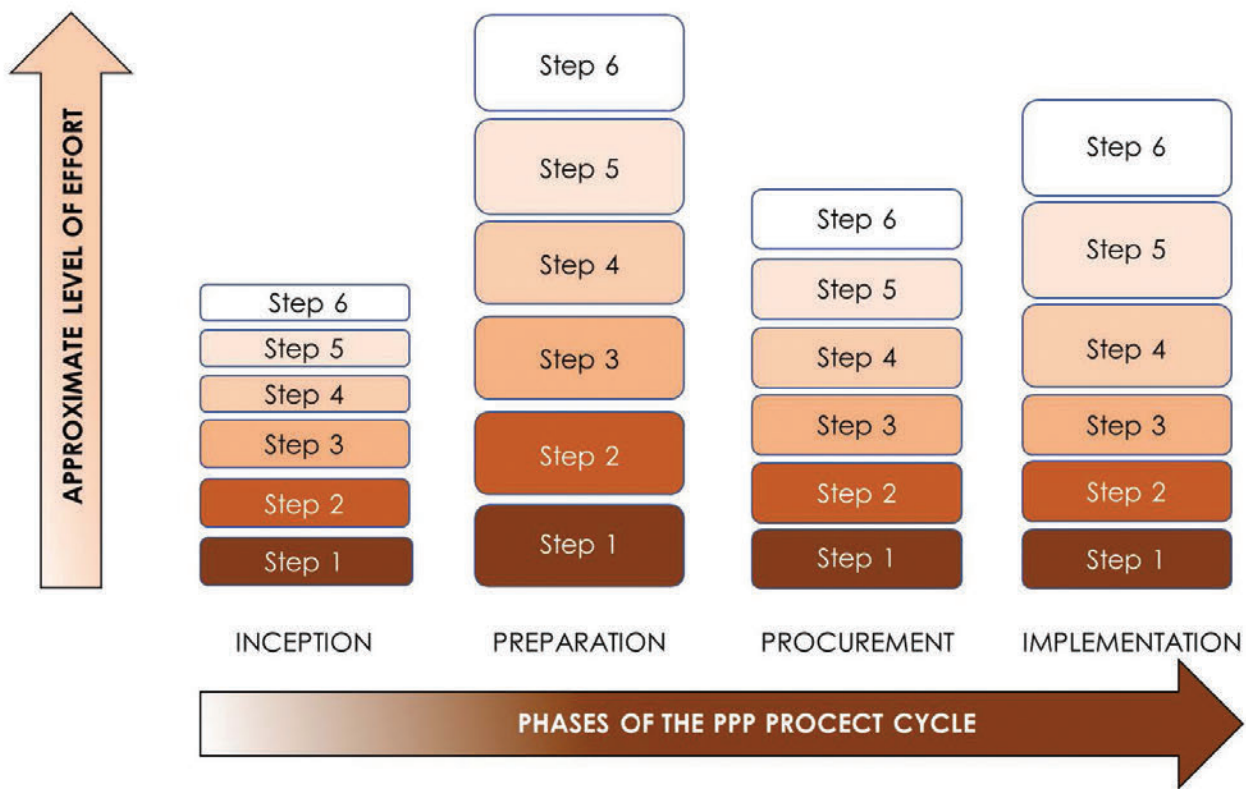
APPROXIMATE LEVEL OF EFFORT

Step 6
Step 5
Step 4
Step 3
Step 2
Step 1
INCEPTION

Step 6
Step 5
Step 4
Step 3
Step 2
Step 1
PREPARATION

Step 6
Step 5
Step 4
Step 3
Step 2
Step 1
PROCUREMENT

Step 6
Step 5
Step 4
Step 3
Step 2
Step 1
IMPLEMENTATION

PHASES OF THE PPP PROCECT CYCLE